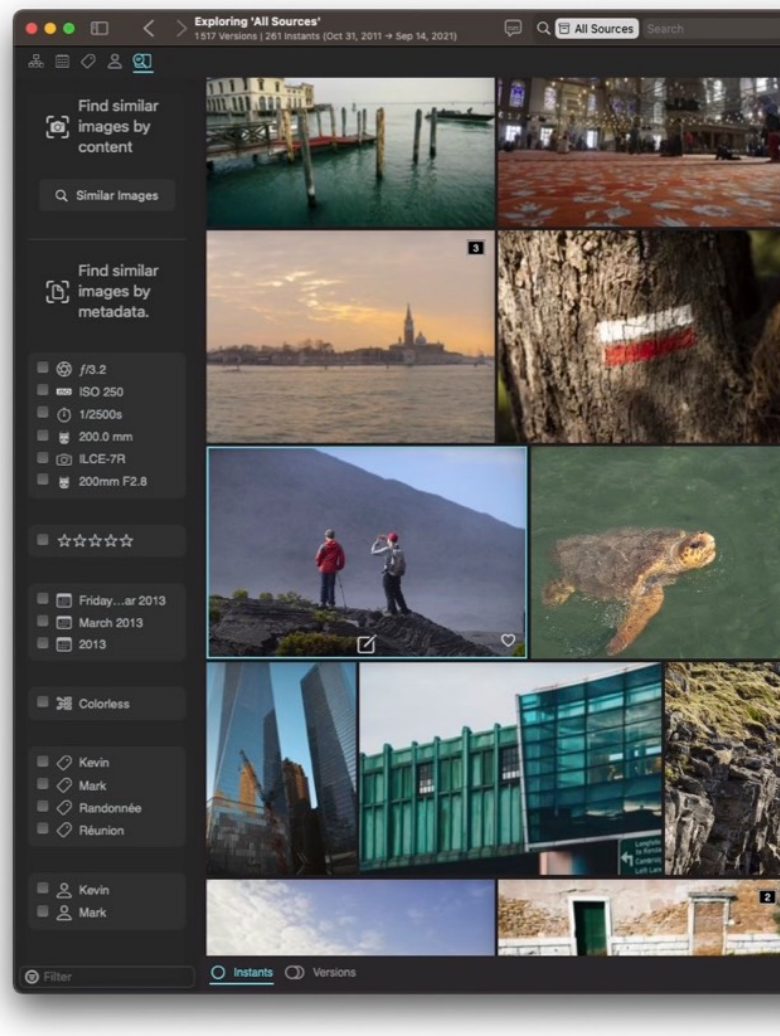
Exploring 'All Sources'
1517 Versions | 261 Instants (Oct 31, 2011 → Sep 14, 2021)

All Sources
Search

Find similar images by content

Similar Images

Find similar images by metadata.

f/3.2
ISO 250
1/2500s
200.0 mm
ILCE-7R
200mm F2.8

☆☆☆☆☆

Friday…ar 2013
March 2013
2013

Colorless

Kevin
Mark
Randonnée
Réunion

Kevin
Mark

Filter

3

2

Instants
Versions